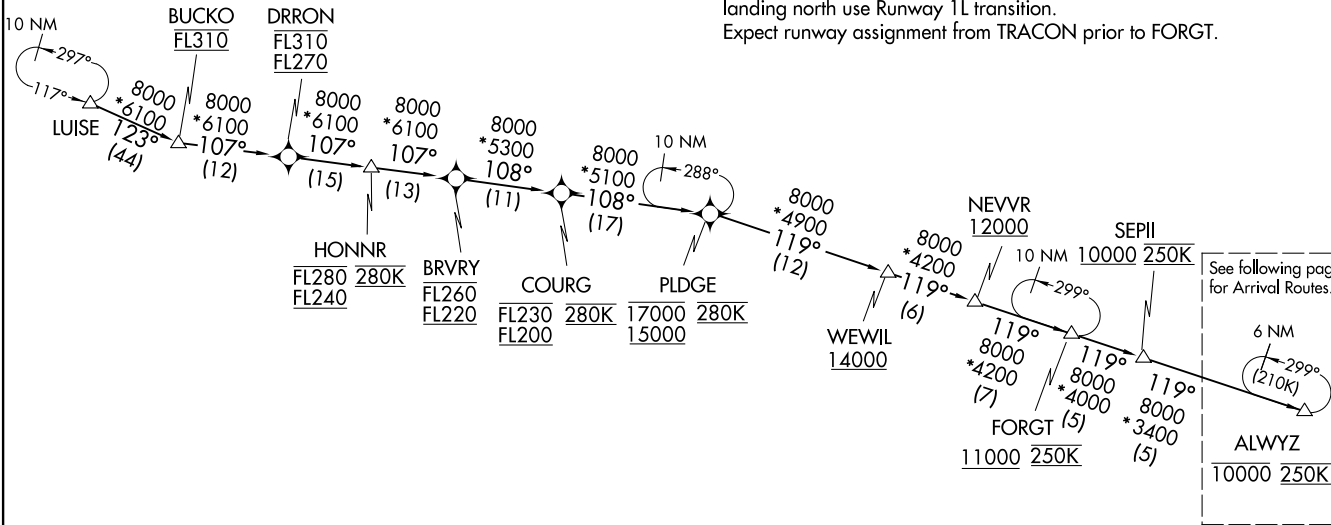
landing north use Runway 1L transition.
Expect runway assignment from TRACON prior to FORGT.

10 NM
297°
117°
LUISE
8000
*6100
123°
(44)

BUCKO
FL310

8000
*6100
107°
(12)

DRRON
FL310
FL270

8000
*6100
107°
(15)

HONNR
FL280 280K
FL240

8000
*6100
107°
(13)

BRVRY
FL260
FL220

8000
*5300
108°
(11)

COURG
FL230 280K
FL200

8000
*5100
108°
(17)

10 NM
288°

PLDGE
17000 280K
15000

8000
*4900
119°
(12)

WEWIL
14000

8000
*4200
119°
(6)

NEVVR
12000

10 NM
299°

119°
8000
*4200
(7)

FORGT
11000 250K

119°
8000
*4000
(5)

SEPII
10000 250K

119°
8000
*3400
(5)

See following pag
for Arrival Routes.

6 NM
299°
(210K)

ALWYZ
10000 250K